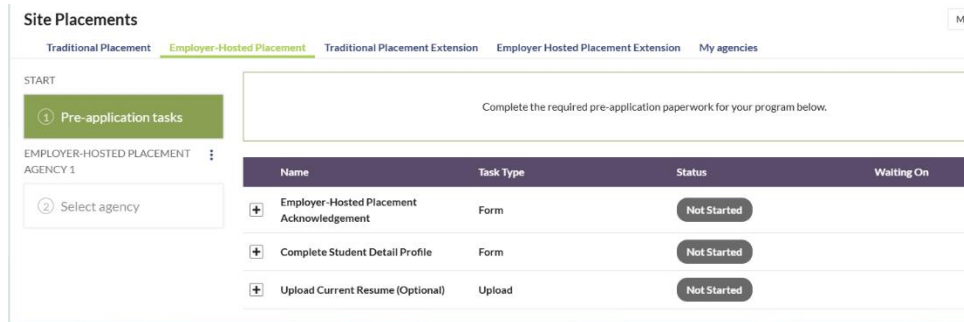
Site Placements

M

Traditional Placement Employer-Hosted Placement Traditional Placement Extension Employer Hosted Placement Extension My agencies

START

① Pre-application tasks

EMPLOYER-HOSTED PLACEMENT AGENCY 1

② Select agency

Complete the required pre-application paperwork for your program below.

| | Name | Task Type | Status | Waiting On |
|---|---|---|---|---|
| + | Employer-Hosted Placement Acknowledgement | Form | Not Started | |
| + | Complete Student Detail Profile | Form | Not Started | |
| + | Upload Current Resume (Optional) | Upload | Not Started | |